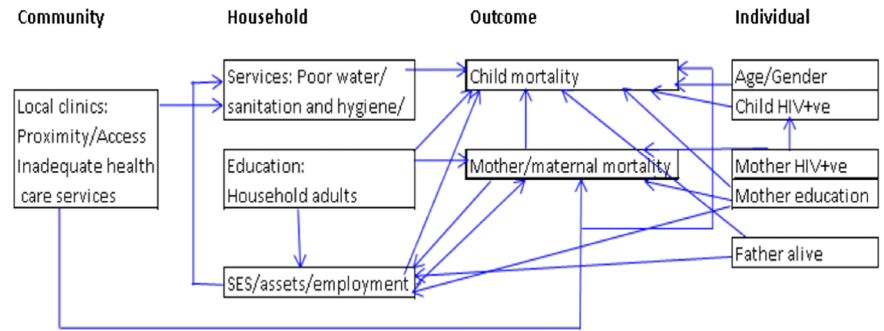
Community

Household

Outcome

Individual

Local clinics: Proximity/Access Inadequate health care services

Services: Poor water/ sanitation and hygiene/

Education: Household adults

SES/assets/employment

Child mortality

Mother/maternal mortality

Age/Gender

Child HIV+ve

Mother HIV+ve

Mother education

Father alive